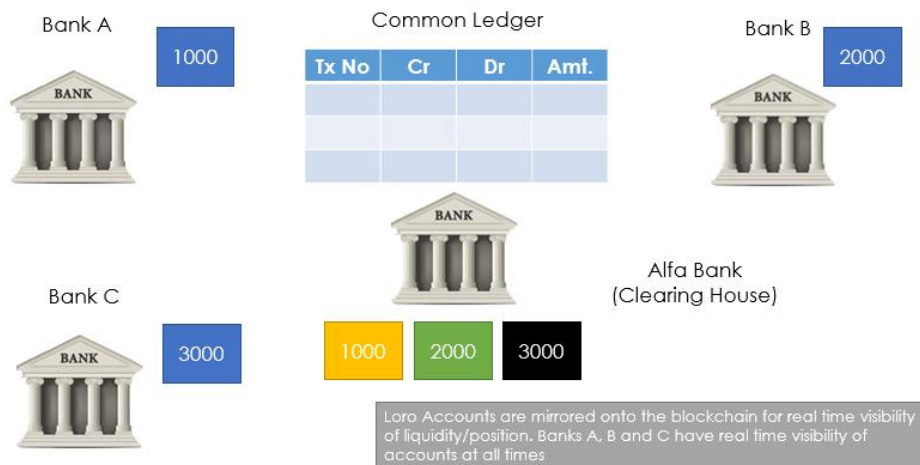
Bank A

1000

BANK

Common Ledger

| Tx No | Cr | Dr | Amt. |
|---|---|---|---|
| | | | |
| | | | |
| | | | |

Bank B

2000

BANK

BANK

Alfa Bank
(Clearing House)

Bank C

BANK

3000

1000

2000

3000

Loro Accounts are mirrored onto the blockchain for real time visibility of liquidity/position. Banks A, B and C have real time visibility of accounts at all times